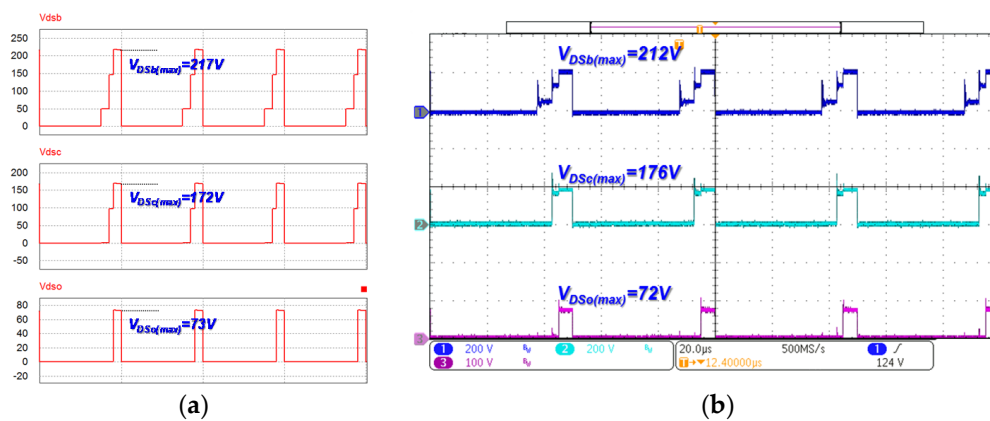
Vdsb
250
200
150
100
50
0
$V_{DSb(max)}$=217V

Vdsc
200
150
100
50
0
-50
$V_{DSc(max)}$=172V

Vdso
80
60
40
20
0
-20
$V_{DSo(max)}$=73V

(a)

$V_{DSb(max)}$=212V
$V_{DSc(max)}$=176V
$V_{DSo(max)}$=72V
1
2
3
1 200 V
2 200 V
3 100 V
20.0μs 500MS/s
T→▼12.40000μs
1 ∫ 124 V

(b)